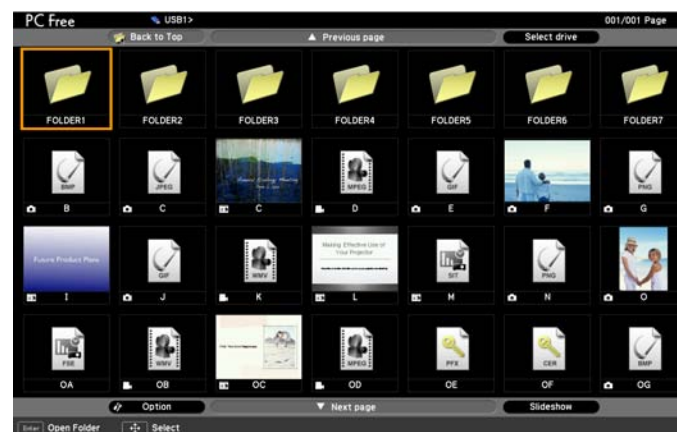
PC Free
USB1>
001/001 Page

Back to Top
▲ Previous page
Select drive

FOLDER1
FOLDER2
FOLDER3
FOLDER4
FOLDER5
FOLDER6
FOLDER7

BMP
B
JPEG
C
C
MPEG
D
GIF
E
F
PNG
G

Future Product Plans
I
GIF
J
WMV
K
Making Effective Use of Your Projector
L
SIT
M
PNG
N
O

FSE
OA
WMV
OB
OC
MPEG
OD
PFX
OE
CER
OF
BMP
OG

Option
▼ Next page
Slideshow

Enter Open Folder
Select